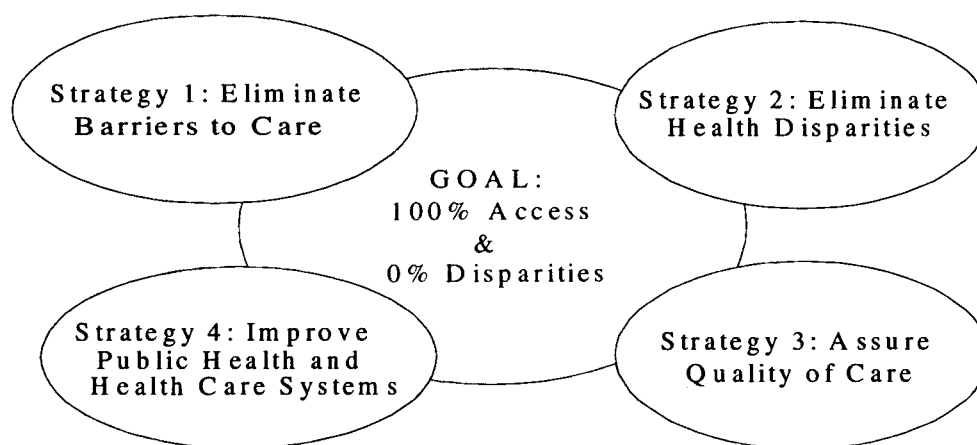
Strategy 1: Eliminate Barriers to Care

Strategy 2: Eliminate Health Disparities

GOAL:
100% Access
&
0% Disparities

Strategy 4: Improve Public Health and Health Care Systems

Strategy 3: Assure Quality of Care